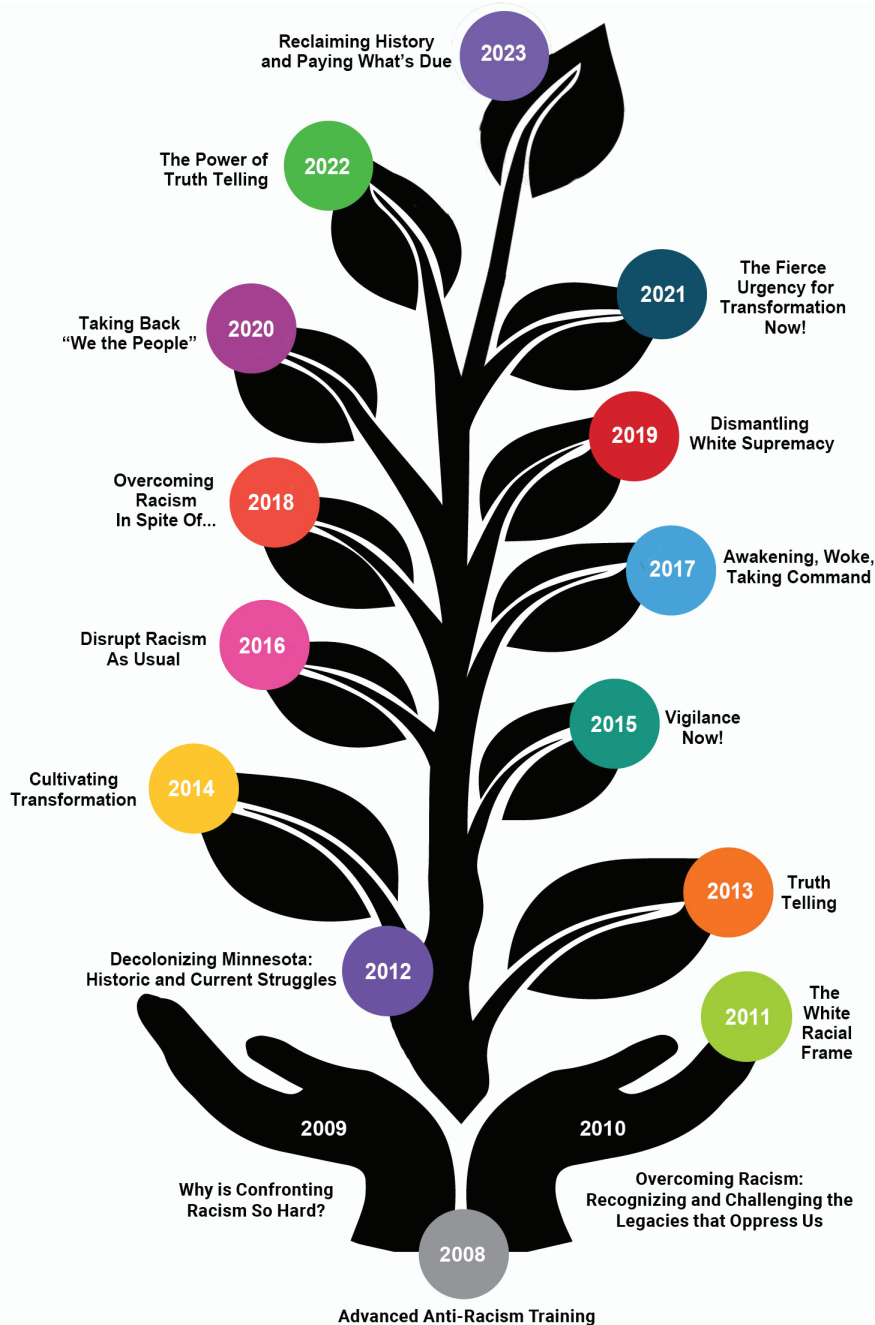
Reclaiming History and Paying What's Due 2023

The Power of Truth Telling 2022

2021 The Fierce Urgency for Transformation Now!

Taking Back "We the People" 2020

2019 Dismantling White Supremacy

Overcoming Racism In Spite Of... 2018

2017 Awakening, Woke, Taking Command

Disrupt Racism As Usual 2016

2015 Vigilance Now!

Cultivating Transformation 2014

2013 Truth Telling

Decolonizing Minnesota: Historic and Current Struggles 2012

2011 The White Racial Frame

2009

2010

Why is Confronting Racism So Hard?

Overcoming Racism: Recognizing and Challenging the Legacies that Oppress Us

2008

Advanced Anti-Racism Training